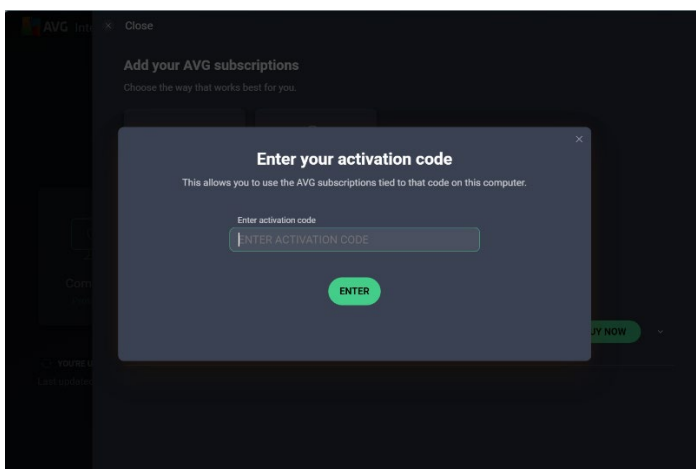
AVG Int

× Close

Add your AVG subscriptions

Choose the way that works best for you.

×

Enter your activation code

This allows you to use the AVG subscriptions tied to that code on this computer.

Enter activation code

ENTER ACTIVATION CODE

ENTER

Com

YOU'RE U

Last notice

UY NOW